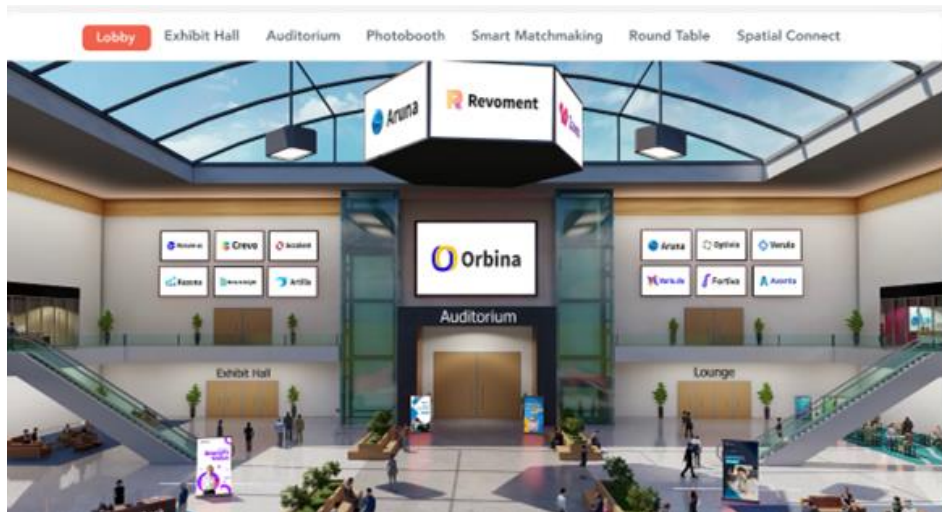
Lobby Exhibit Hall Auditorium Photobooth Smart Matchmaking Round Table Spatial Connect

Aruna Revoment

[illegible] Crevo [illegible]
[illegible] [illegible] Artila

Orbina

Aruna Optisia Verula
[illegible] Fortiva Axorta

Auditorium

Exhibit Hall

Lounge